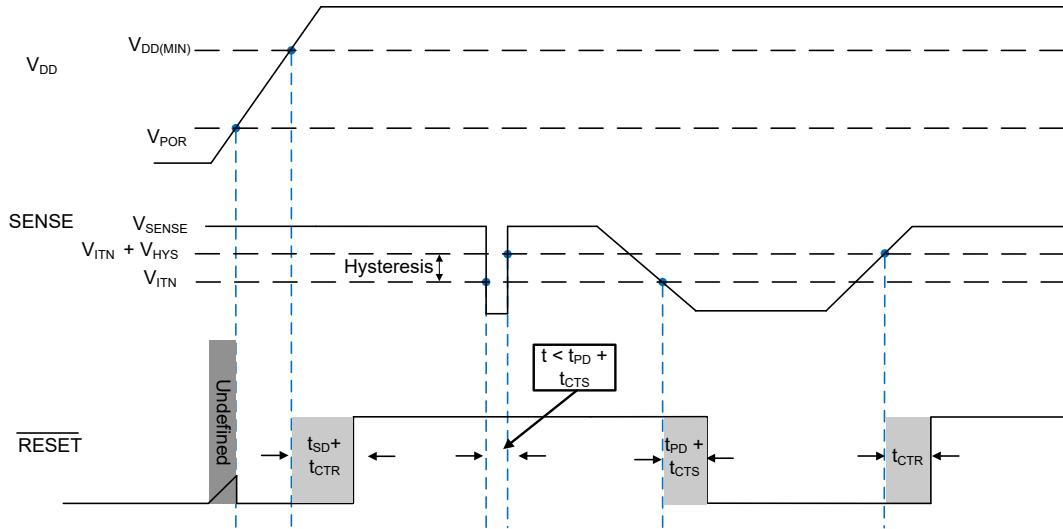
$V_{DD}$

$V_{DD(MIN)}$

$V_{POR}$

SENSE

$V_{SENSE}$

$V_{ITN}$ + $V_{HYS}$

Hysteresis

$V_{ITN}$

$t < t_{PD} + t_{CTS}$

Undefined

$\overline{RESET}$

$t_{SD}$+ $t_{CTR}$

$t_{PD}$ + $t_{CTS}$

$t_{CTR}$